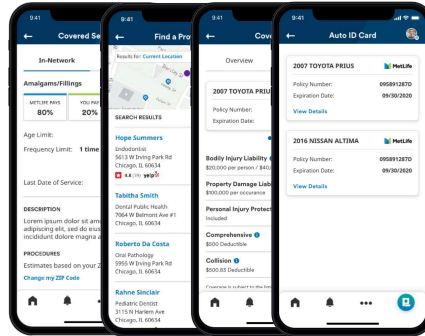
9:41

Covered Se

In-Network

Amalgams/Fillings

METLIFE PAYS
80%

YOU PAY
20%

Age Limit:

Frequency Limit: 1 time

Last Date of Service:

DESCRIPTION

Lorem ipsum dolor sit amet adipiscing elit, sed do eius incididunt dolore magna a

PROCEDURES

Estimates based on your Z

Change my ZIP Code

9:41

Find a Pro

Results for: Current Location

SEARCH RESULTS

Hope Summers
Endodontist
5613 W Irving Park Rd
Chicago, IL 60634
4.6 (176) yelp

Tabitha Smith
Dental Public Health
7064 W Belmont Ave #1
Chicago, IL 60634

Roberto Da Costa
Oral Pathology
5955 W Irving Park Rd
Chicago, IL 60634

Rahne Sinclair
Pediatric Dentist
3115 N Harlem Ave
Chicago, IL 60634

9:41

Cove

Overview

2007 TOYOTA PRIU

Policy Number:

Expiration Date:

Bodily Injury Liability
$20,000 per person / $40,00

Property Damage Liabi
$100,000 per occurance

Personal Injury Protect
Included

Comprehensive
$500 Deductible

Collision
$500.83 Deductible

Coverage is subject to the lim

9:41

Auto ID Card

2007 TOYOTA PRIUS
MetLife
Policy Number: 095891287D
Expiration Date: 09/30/2020
View Details

2016 NISSAN ALTIMA
MetLife
Policy Number: 095891287D
Expiration Date: 09/30/2020
View Details

•••